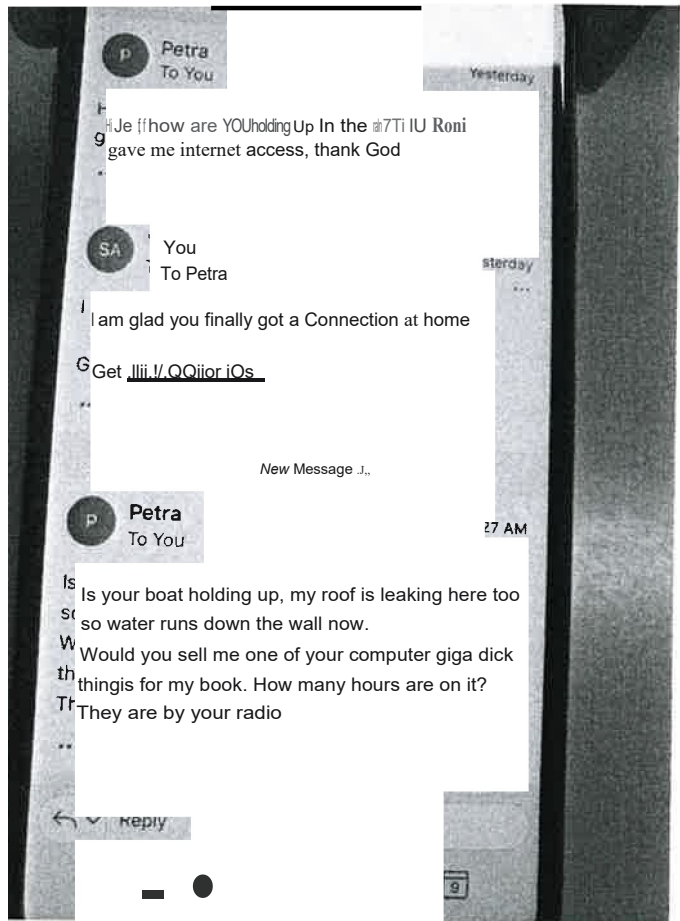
Petra
To You

Yesterday

Je ff how are YOUholding Up In the ?Ti IU Roni gave me internet access, thank God

You
To Petra

sterday

I am glad you finally got a Connection at home

Get Iliii.!/.QQiior iOs

New Message J.,

Petra
To You

27 AM

Is your boat holding up, my roof is leaking here too so water runs down the wall now.
Would you sell me one of your computer giga dick thingis for my book. How many hours are on it? They are by your radio

Reply

9